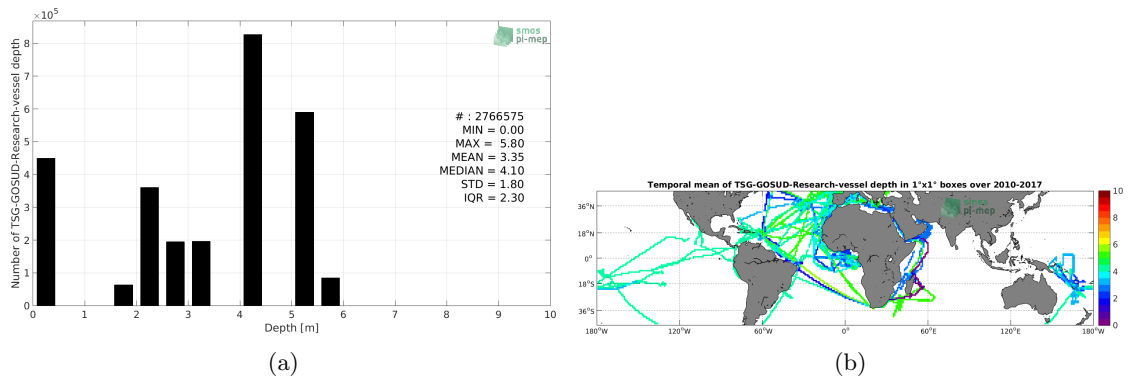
$\times10^5$

smos pi-mep

Number of TSG-GOSUD-Research-vessel depth

8
7
6
5
4
3
2
1
0

# : 2766575
MIN = 0.00
MAX = 5.80
MEAN = 3.35
MEDIAN = 4.10
STD = 1.80
IQR = 2.30

0 1 2 3 4 5 6 7 8 9 10
Depth [m]

(a)

Temporal mean of TSG-GOSUD-Research-vessel depth in 1°x1° boxes over 2010-2017

smos pi-mep

36°N
18°N
0°
18°S
36°S

180°W 120°W 60°W 0° 60°E 120°E 180°W

10
8
6
4
2
0

(b)